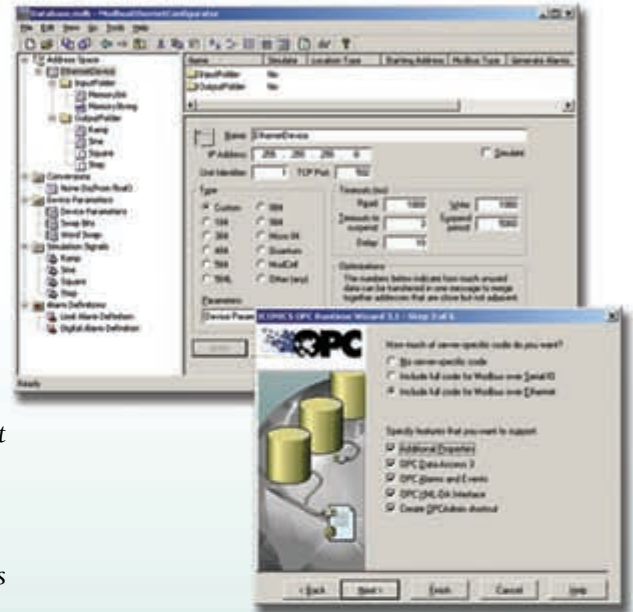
Database.mdb - ModbusEthernetConfigurator
File Edit View Go Tools Help
Address Space
EthernetDevice
InputFolder
MemoryBit
MemoryString
OutputFolder
Ramp
Sine
Square
Step
Conversions
None (NoPoint Read)
Device Parameters
Device Parameters
Swap Bits
Word Swap
Simulation Signals
Ramp
Sine
Square
Step
Alarm Definitions
Limit Alarm Definition
Digital Alarm Definition
Ready

| Name | Simulate | Location Type | Starting Address | Modbus Type | Generate Alarms |
|---|---|---|---|---|---|
| InputFolder | No | | | | |
| OutputFolder | No | | | | |

Name EthernetDevice
IP Address 255 . 255 . 255 . 0
Simulate
Unit Identifier 1 TCP Port 502
Type
Custom
384
584
984
Micro 84
Quantum
ModCell
Other (any)
Timeouts (ms)
Read 1000
Write 1000
Timeouts to suspend 3
Suspend period 5000
Delay 10
Optimizations
The numbers below indicate how much unused data can be transferred in one message to merge together addresses that are close but not adjacent.
Parameters
Device Param

ICONICS OPC Runtime Wizard 3.1 - Step 3 of 6
OPC
How much of server-specific code do you want?
No server-specific code
Include full code for Modbus over Serial IO
Include full code for Modbus over Ethernet
Specify features that you want to support
Additional Properties
OPC Data Access 3
OPC Alarms and Events
OPC XML-DA Interface
Create OPCAdmin shortcut
< Back Next > Finish Cancel Help